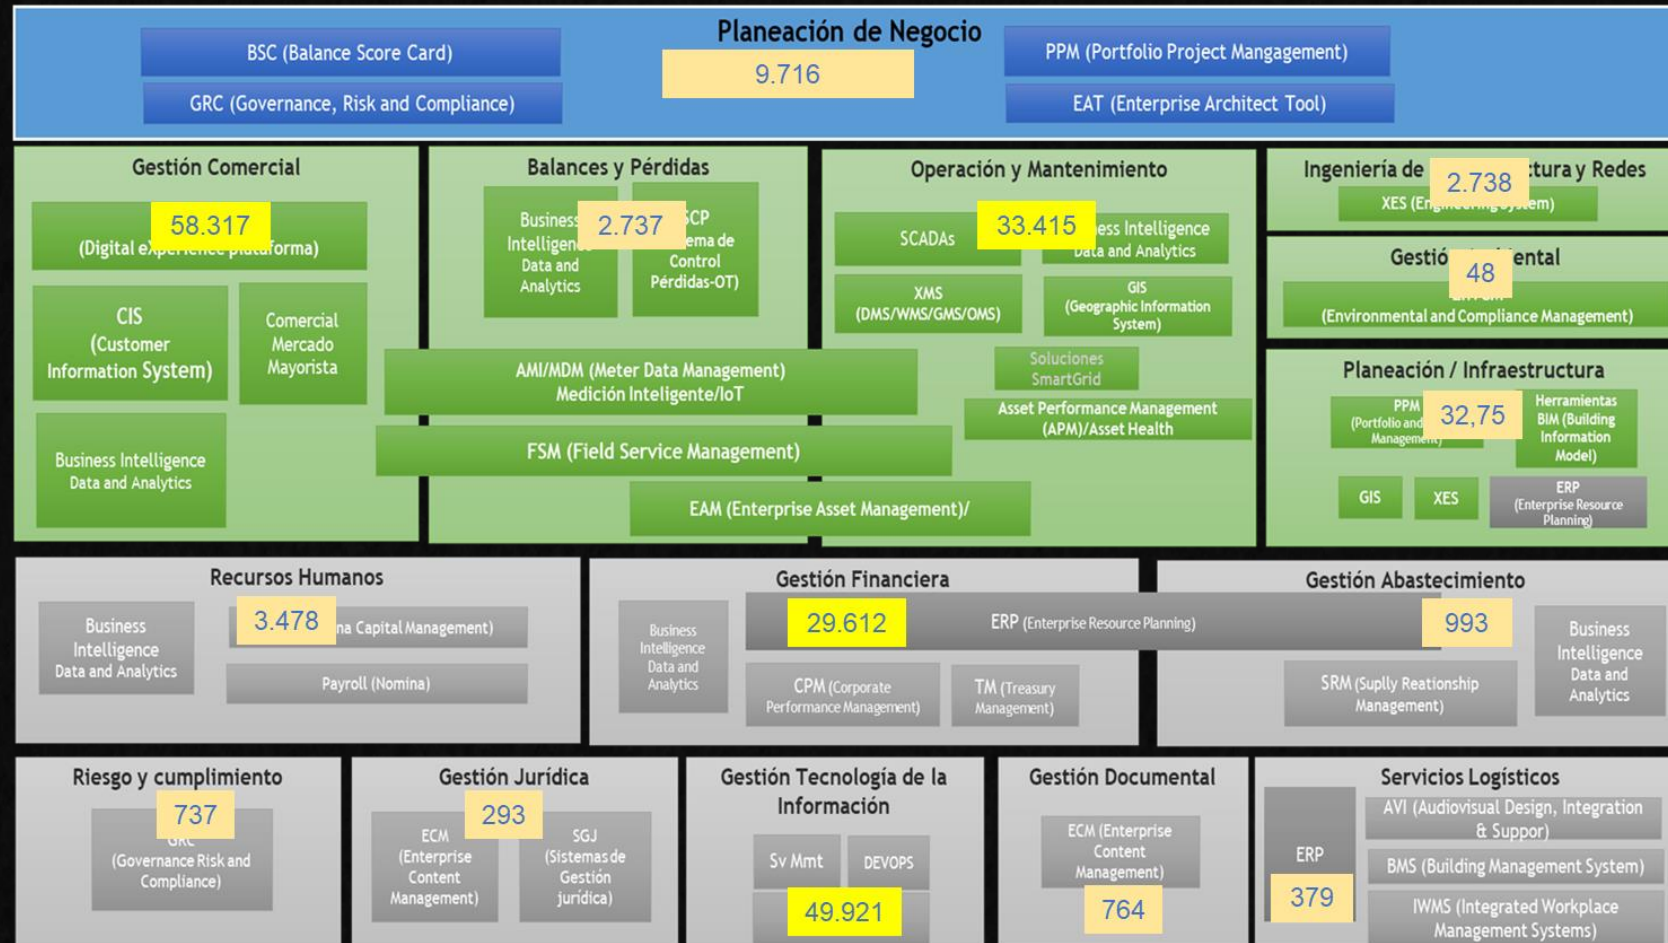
Planeación de Negocio

BSC (Balance Score Card)

GRC (Governance, Risk and Compliance)

9.716

PPM (Portfolio Project Mangagement)

EAT (Enterprise Architect Tool)

Gestión Comercial

58.317

(Digital e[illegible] plataforma)

CIS (Customer Information System)

Comercial Mercado Mayorista

Business Intelligence Data and Analytics

Balances y Pérdidas

Business Intellige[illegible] Data and Analytics

2.737

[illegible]CP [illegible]ema de Control Pérdidas-OT)

AMI/MDM (Meter Data Management) Medición Inteligente/IoT

FSM (Field Service Management)

EAM (Enterprise Asset Management)/

Operación y Mantenimiento

SCADAs

33.415

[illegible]ess Intelligence Data and Analytics

XMS (DMS/WMS/GMS/OMS)

GIS (Geographic Information System)

Soluciones SmartGrid

Asset Performance Management (APM)/Asset Health

Ingeniería de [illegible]ctura y Redes

2.738

XES (E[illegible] System)

Gestió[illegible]ental

48

(Environmental and Compliance Management)

Planeación / Infraestructura

PPM (Portfolio and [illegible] Management)

32,75

Herramientas BIM (Building Information Model)

GIS

XES

ERP (Enterprise Resource Planning)

Recursos Humanos

Business Intelligence Data and Analytics

3.478

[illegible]na Capital Management)

Payroll (Nomina)

Gestión Financiera

Business Intelligence Data and Analytics

29.612

ERP (Enterprise Resource Planning)

CPM (Corporate Performance Management)

TM (Treasury Management)

Gestión Abastecimiento

993

SRM (Suplly Relationship Management)

Business Intelligence Data and Analytics

Riesgo y cumplimiento

737

GRC (Governance Risk and Compliance)

Gestión Jurídica

ECM (Enterprise Content Management)

293

SGJ (Sistemas de Gestión jurídica)

Gestión Tecnología de la Información

Sv Mmt

DEVOPS

49.921

Gestión Documental

ECM (Enterprise Content Management)

764

Servicios Logísticos

ERP

379

AVI (Audiovisual Design, Integration & Suppor)

BMS (Building Management System)

IWMS (Integrated Workplace Management Systems)